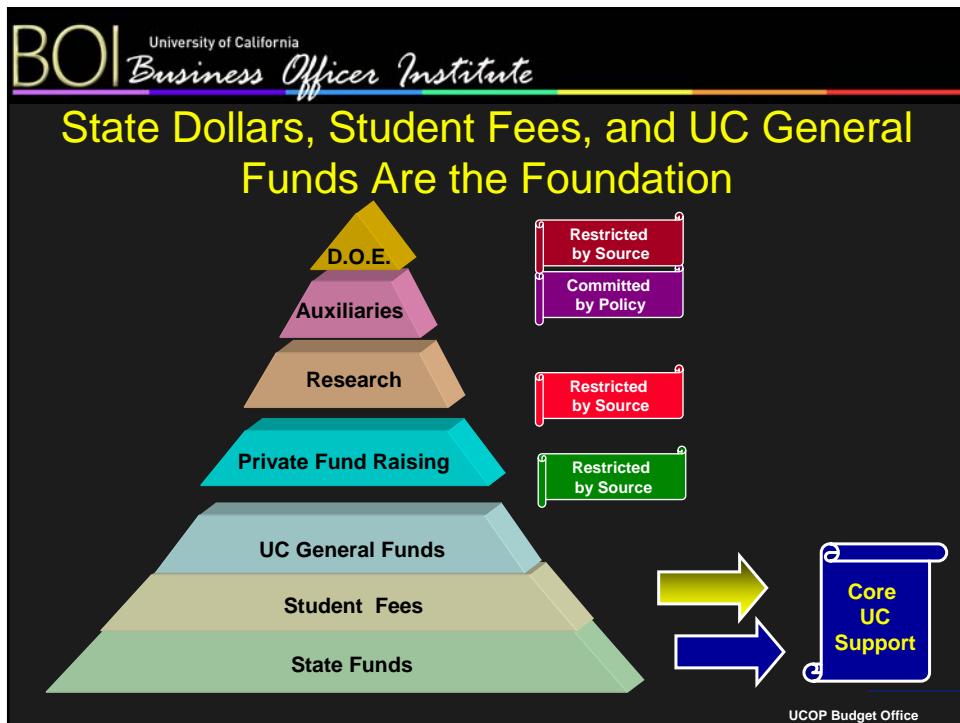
BOI University of California Business Officer Institute

State Dollars, Student Fees, and UC General Funds Are the Foundation

D.O.E.

Auxiliaries

Research

Private Fund Raising

UC General Funds

Student Fees

State Funds

Restricted by Source

Committed by Policy

Restricted by Source

Restricted by Source

Core UC Support

UCOP Budget Office